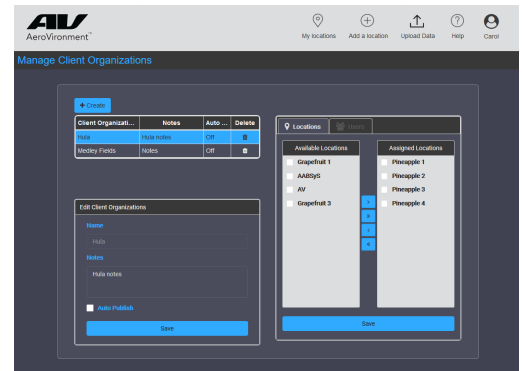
AV
AeroVironment™

My locations
Add a location
Upload Data
Help
Carol

Manage Client Organizations

+ Create

| Client Organizati... | Notes | Auto ... | Delete |
|---|---|---|---|
| Hula | Hula notes | Off | |
| Medley Fields | Notes | Off | |

Edit Client Organizations

Name
Hula

Notes
Hula notes

Auto Publish

Save

Locations
Users

Available Locations
Grapefruit 1
AABSyS
AV
Grapefruit 3

›
»
‹
«

Assigned Locations
Pineapple 1
Pineapple 2
Pineapple 3
Pineapple 4

Save